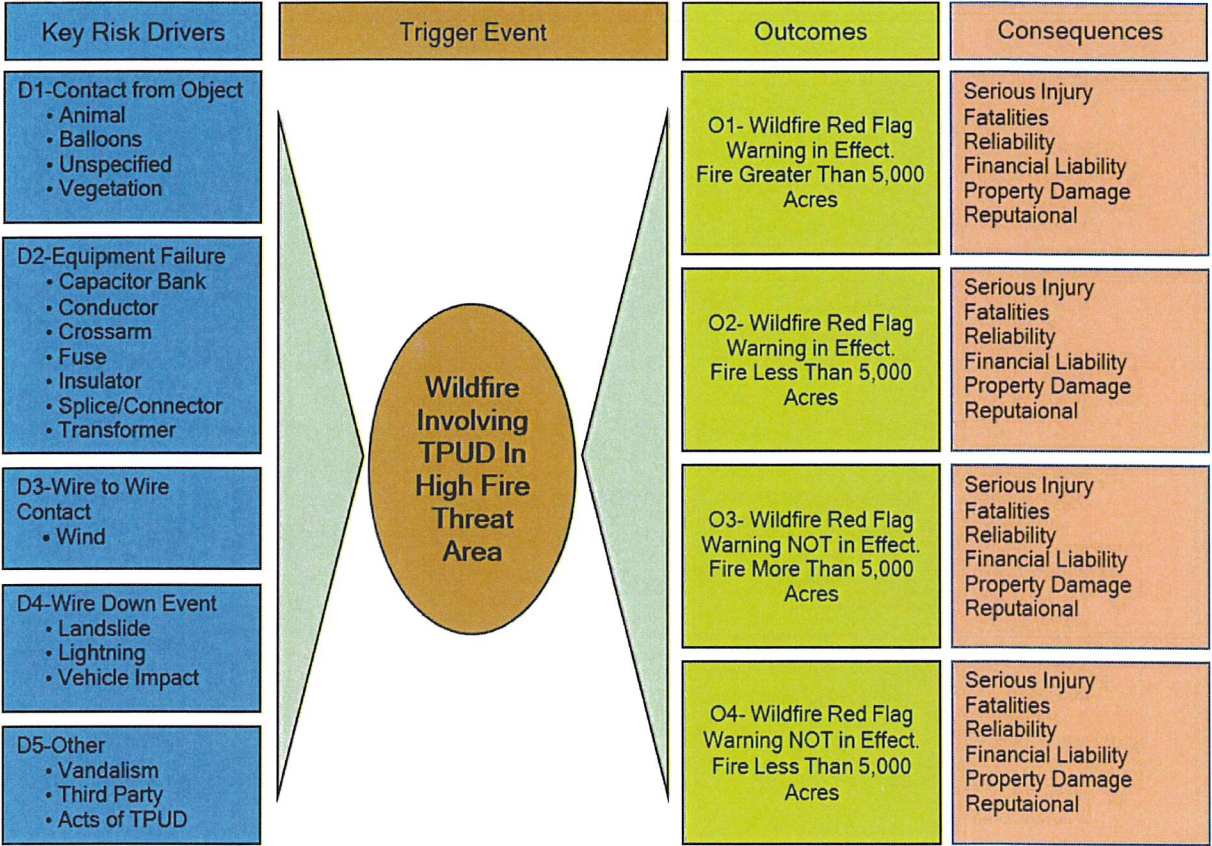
Key Risk Drivers

Trigger Event

Outcomes

Consequences

D1-Contact from Object
• Animal
• Balloons
• Unspecified
• Vegetation

D2-Equipment Failure
• Capacitor Bank
• Conductor
• Crossarm
• Fuse
• Insulator
• Splice/Connector
• Transformer

D3-Wire to Wire Contact
• Wind

D4-Wire Down Event
• Landslide
• Lightning
• Vehicle Impact

D5-Other
• Vandalism
• Third Party
• Acts of TPUD

Wildfire Involving TPUD In High Fire Threat Area

O1- Wildfire Red Flag Warning in Effect. Fire Greater Than 5,000 Acres

Serious Injury
Fatalities
Reliability
Financial Liability
Property Damage
Reputaional

O2- Wildfire Red Flag Warning in Effect. Fire Less Than 5,000 Acres

Serious Injury
Fatalities
Reliability
Financial Liability
Property Damage
Reputaional

O3- Wildfire Red Flag Warning NOT in Effect. Fire More Than 5,000 Acres

Serious Injury
Fatalities
Reliability
Financial Liability
Property Damage
Reputaional

O4- Wildfire Red Flag Warning NOT in Effect. Fire Less Than 5,000 Acres

Serious Injury
Fatalities
Reliability
Financial Liability
Property Damage
Reputaional